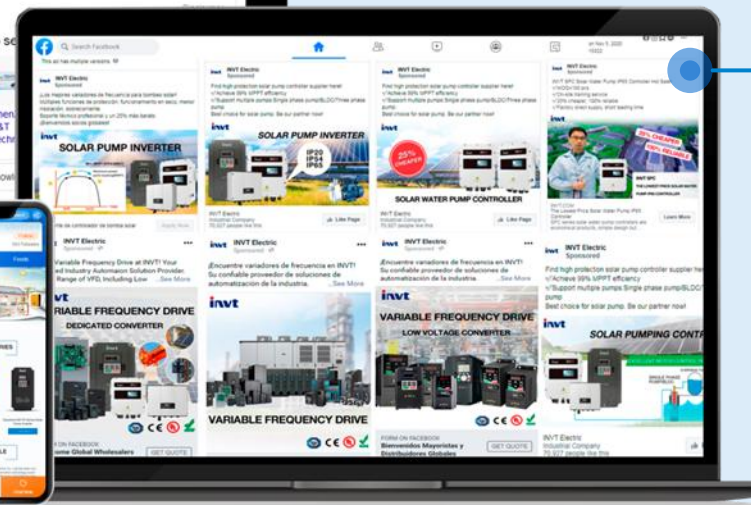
Search Facebook

This ad has multiple versions

INVT Electric
Sponsored

Los mejores variadores de frecuencia para bombeo solar! Múltiples funciones de protección, funcionamiento en seco, menor instalación, sobrecorriente. Soporte técnico profesional y un 25% más barato. ¡Bienvenidos socios globales!

invt
SOLAR PUMP INVERTER

Inverter de controlador de bombeo solar

Apply Now

INVT Electric
Sponsored

Find high protection solar pump controller supplier here!
√Achieve 99% MPPT efficiency
√Support multiple pumps Single phase pump/BLDC/Three phase pump
Best choice for solar pump. Be our partner now!

invt
SOLAR PUMP INVERTER
IP20
IP54
IP65

INVT Electric
Industrial Company
70,627 people like this

Like Page

INVT Electric
Sponsored

Find high protection solar pump controller supplier here!
√Achieve 99% MPPT efficiency
√Support multiple pumps Single phase pump/BLDC/Three phase pump
Best choice for solar pump. Be our partner now!

invt
25% CHEAPER
SOLAR WATER PUMP CONTROLLER

INVT Electric
Industrial Company
70,627 people like this

Like Page

INVT Electric
Sponsored

INVT SPC Solar Water Pump IP65 Controller Hot Sale
√ MODU 58 SPS
√ On-site training service
√ 25% cheaper, 100% reliable
√ Factory direct supply, short leading time

25% CHEAPER
100% RELIABLE

INVT SPC
THE LOWEST PRICE SOLAR WATER PUMP CONTROLLER

INVT.COM
The Lowest Price Solar Water Pump IP65 Controller

Learn More

INVT Electric
Sponsored

Variable Frequency Drive at INVT! Your Trusted Industry Automation Solution Provider. Full Range of VFD, Including Low

invt
VARIABLE FREQUENCY DRIVE
DEDICATED CONVERTER

FORM ON FACEBOOK
Welcome Global Wholesalers

GET QUOTE

INVT Electric
Sponsored

¡Encuentre variadores de frecuencia en INVT! Su confiable proveedor de soluciones de automatización de la industria. ...See More

invt
VARIABLE FREQUENCY DRIVE

INVT Electric
Sponsored

¡Encuentre variadores de frecuencia en INVT! Su confiable proveedor de soluciones de automatización de la industria. ...See More

invt
VARIABLE FREQUENCY DRIVE
LOW VOLTAGE CONVERTER

FORM ON FACEBOOK
Bienvenidos Mayoristas y Distribuidores Globales

GET QUOTE

INVT Electric
Sponsored

Find high protection solar pump controller supplier here!
√Achieve 99% MPPT efficiency
√Support multiple pumps Single phase pump/BLDC/Three phase pump
Best choice for solar pump. Be our partner now!

invt
SOLAR PUMPING CONTR

INVT Electric
Industrial Company
70,627 people like this

INVT Electric

Feeds

VES

LE